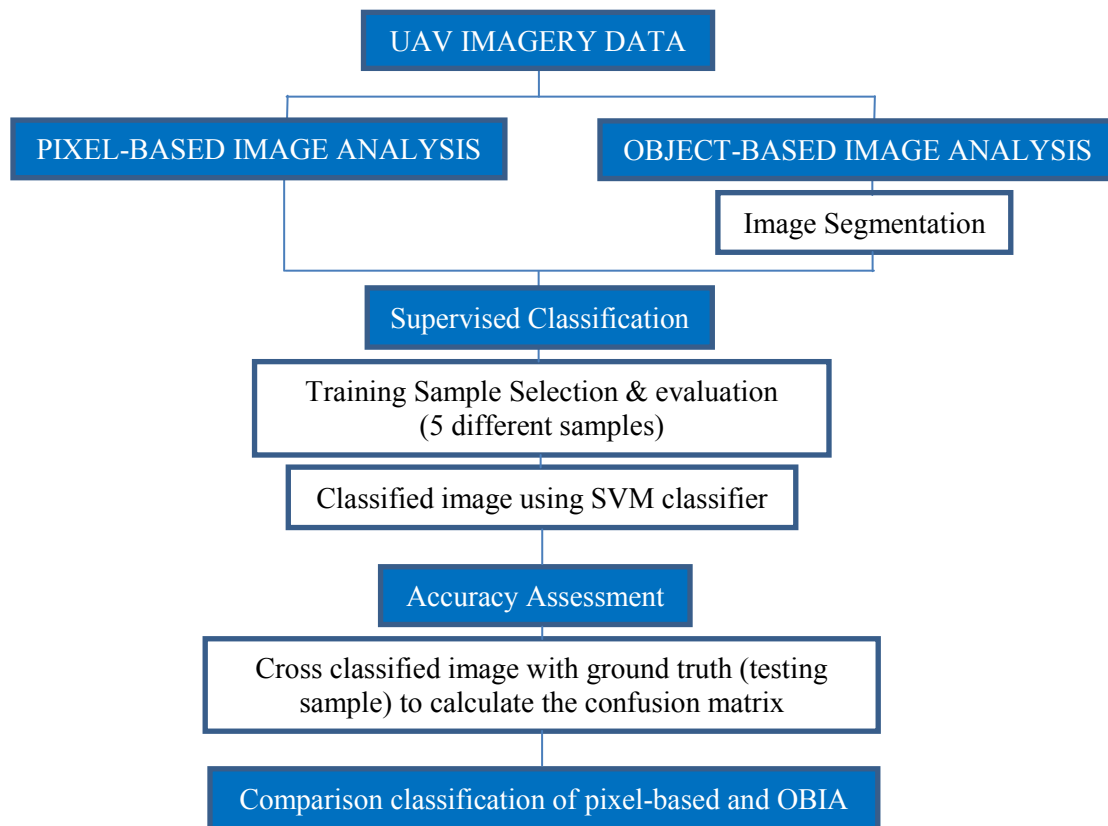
UAV IMAGERY DATA

PIXEL-BASED IMAGE ANALYSIS

OBJECT-BASED IMAGE ANALYSIS

Image Segmentation

Supervised Classification

Training Sample Selection & evaluation (5 different samples)

Classified image using SVM classifier

Accuracy Assessment

Cross classified image with ground truth (testing sample) to calculate the confusion matrix

Comparison classification of pixel-based and OBIA